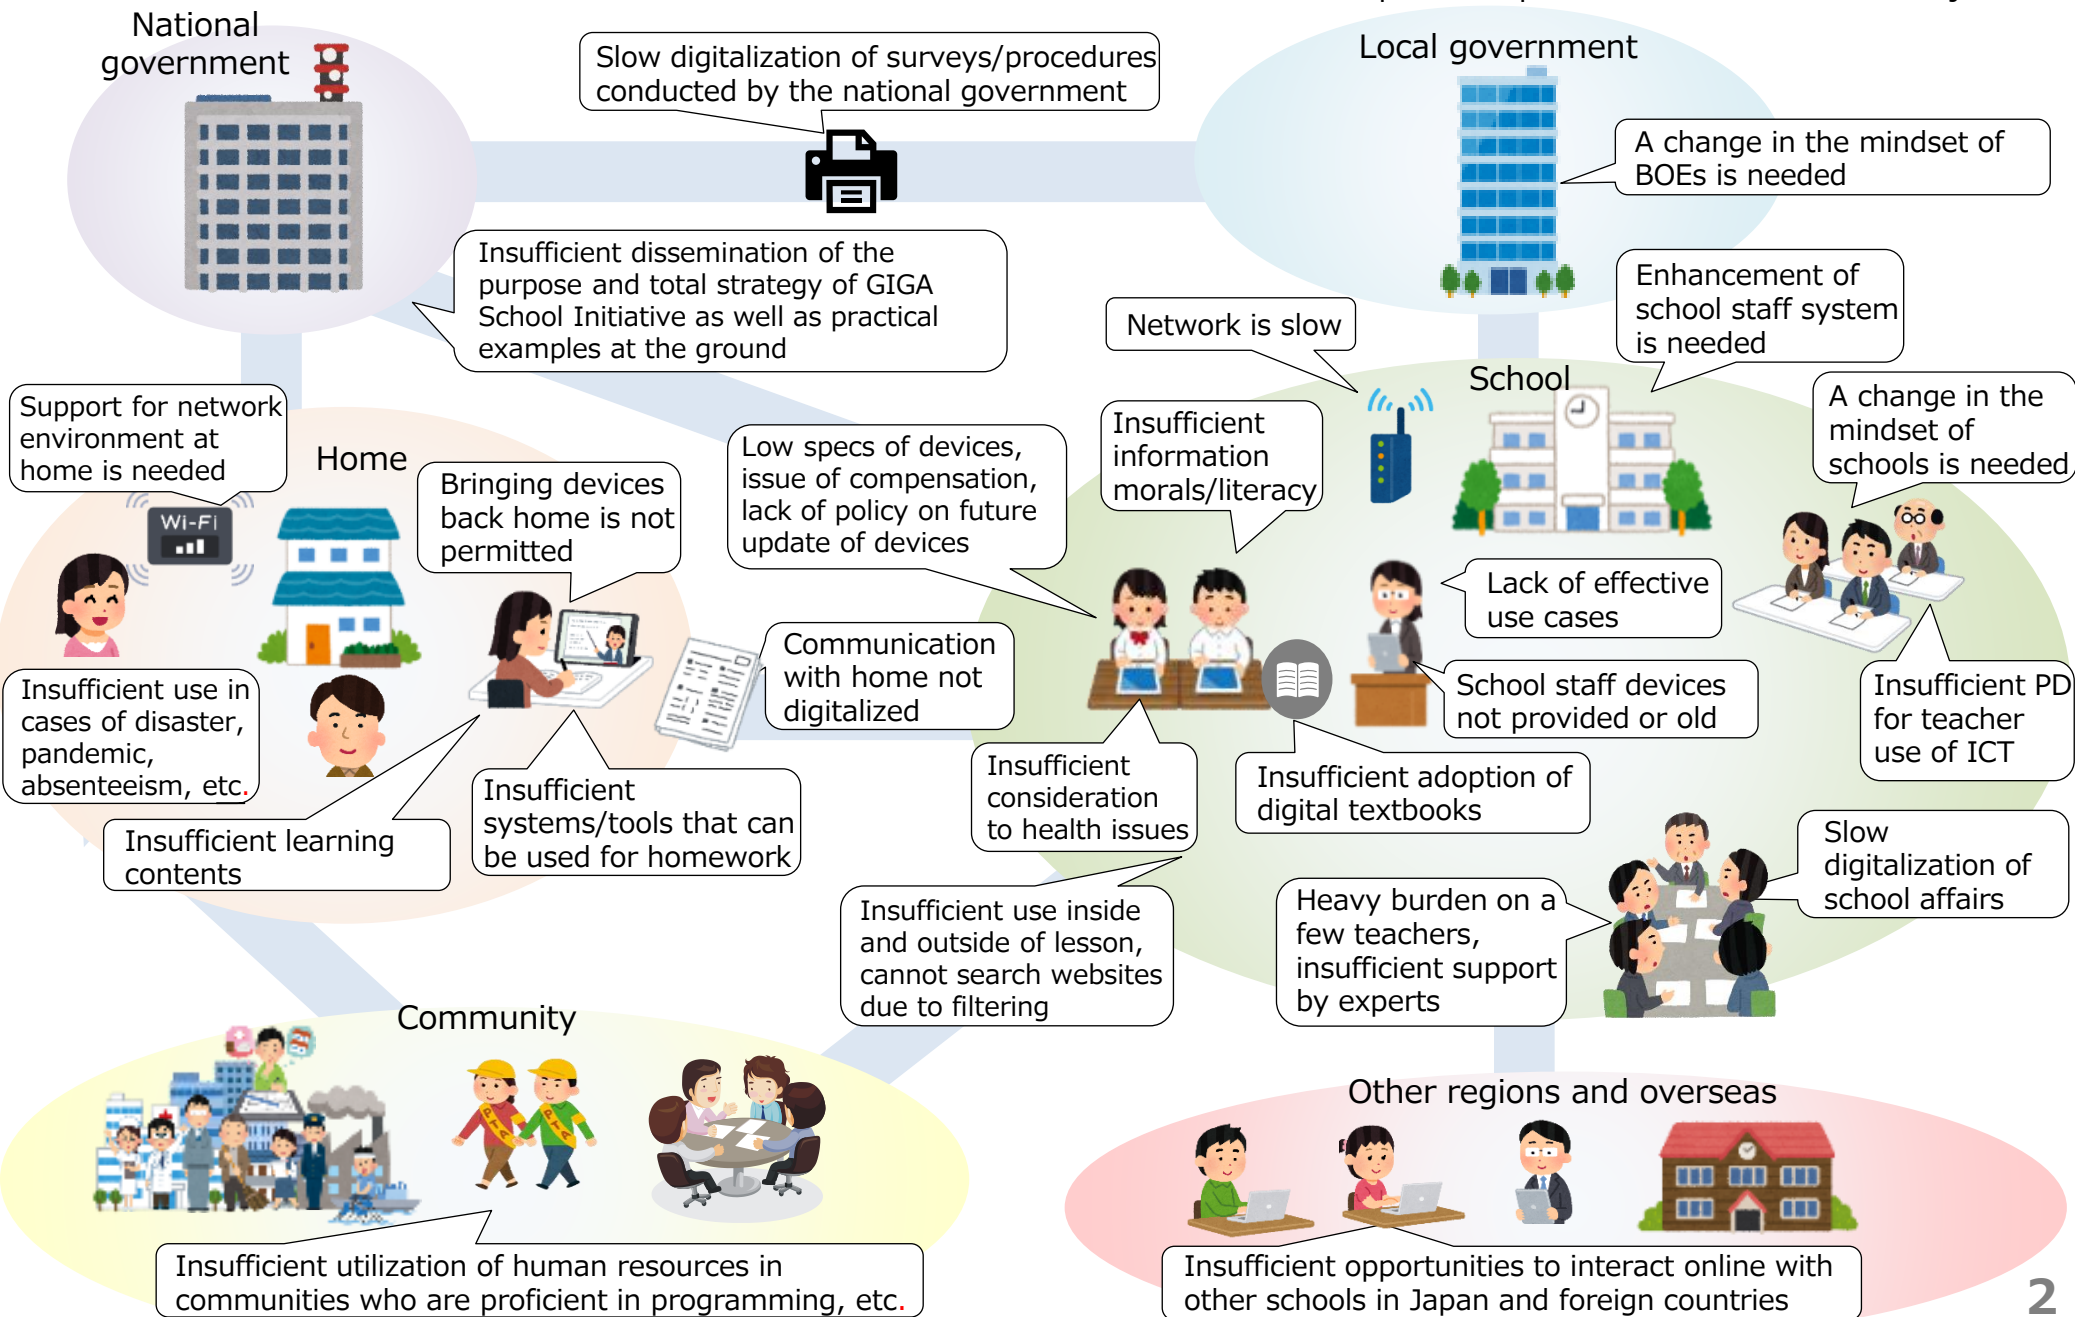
National government

Slow digitalization of surveys/procedures conducted by the national government

Local government

A change in the mindset of BOEs is needed

Insufficient dissemination of the purpose and total strategy of GIGA School Initiative as well as practical examples at the ground

Network is slow

Enhancement of school staff system is needed

School

A change in the mindset of schools is needed

Support for network environment at home is needed

Home

Wi-Fi

Bringing devices back home is not permitted

Low specs of devices, issue of compensation, lack of policy on future update of devices

Insufficient information morals/literacy

Lack of effective use cases

Communication with home not digitalized

School staff devices not provided or old

Insufficient PD for teacher use of ICT

Insufficient use in cases of disaster, pandemic, absenteeism, etc.

Insufficient systems/tools that can be used for homework

Insufficient consideration to health issues

Insufficient adoption of digital textbooks

Insufficient learning contents

Slow digitalization of school affairs

Insufficient use inside and outside of lesson, cannot search websites due to filtering

Heavy burden on a few teachers, insufficient support by experts

Community

Other regions and overseas

Insufficient utilization of human resources in communities who are proficient in programming, etc.

Insufficient opportunities to interact online with other schools in Japan and foreign countries

2